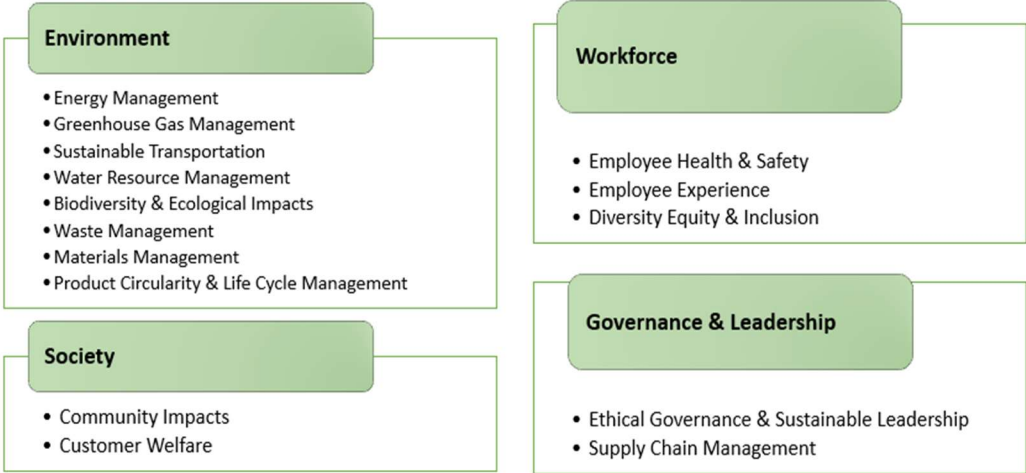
Environment

• Energy Management
• Greenhouse Gas Management
• Sustainable Transportation
• Water Resource Management
• Biodiversity & Ecological Impacts
• Waste Management
• Materials Management
• Product Circularity & Life Cycle Management

Society

• Community Impacts
• Customer Welfare

Workforce

• Employee Health & Safety
• Employee Experience
• Diversity Equity & Inclusion

Governance & Leadership

• Ethical Governance & Sustainable Leadership
• Supply Chain Management